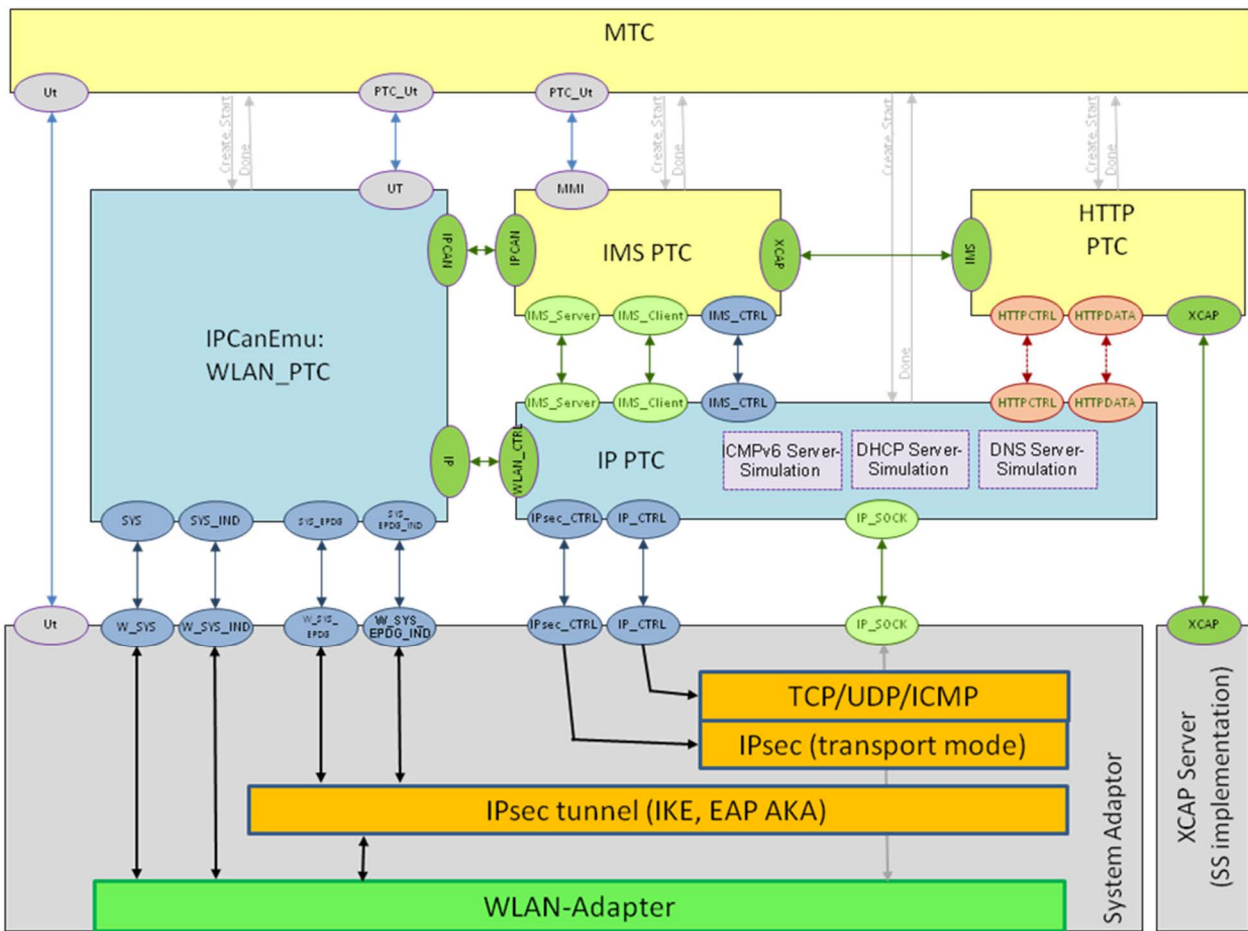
MTC

Ut

PTC_Ut

PTC_Ut

Create Start

Done

Create Start

Done

Create Start

Done

Create Start

Done

UT

MMI

IPCanEmu: WLAN_PTC

IPCAN

IPCAN

IMS PTC

XCAP

IMS

HTTP PTC

IMS_Server

IMS_Client

IMS_CTRL

HTTPCTRL

HTTPDATA

XCAP

IMS_Server

IMS_Client

IMS_CTRL

HTTPCTRL

HTTPDATA

IP

WLAN_CTRL

IP PTC

ICMPv6 Server-Simulation

DHCP Server-Simulation

DNS Server-Simulation

SYS

SYS_IND

SYS_EPDG

SYS_EPDG_IND

IPsec_CTRL

IP_CTRL

IP_SOCK

Ut

W_SYS

W_SYS_IND

W_SYS_EPDG

W_SYS_EPDG_IND

IPsec_CTRL

IP_CTRL

IP_SOCK

XCAP

TCP/UDP/ICMP

IPsec (transport mode)

IPsec tunnel (IKE, EAP AKA)

WLAN-Adapter

System Adaptor

XCAP Server (SS implementation)